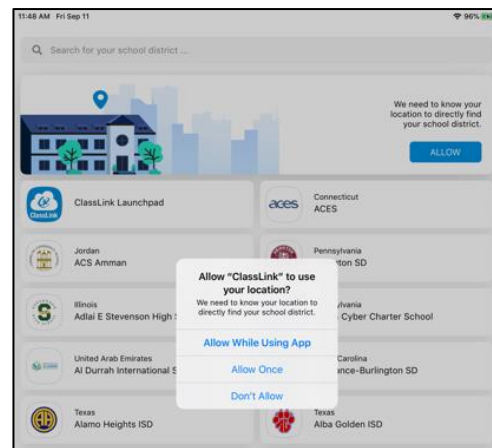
11:48 AM Fri Sep 11

96%

Search for your school district ...

We need to know your location to directly find your school district.

ALLOW

ClassLink

ClassLink Launchpad

aces

Connecticut
ACES

Jordan
ACS Amman

Pennsylvania
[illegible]ton SD

S

Illinois
Adlai E Stevenson High S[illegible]

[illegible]lvania
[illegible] Cyber Charter School

United Arab Emirates
Al Durrah International S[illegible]

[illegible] Carolina
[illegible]nce-Burlington SD

Texas
Alamo Heights ISD

Texas
Alba Golden ISD

Allow "ClassLink" to use your location?

We need to know your location to directly find your school district.

Allow While Using App

Allow Once

Don't Allow